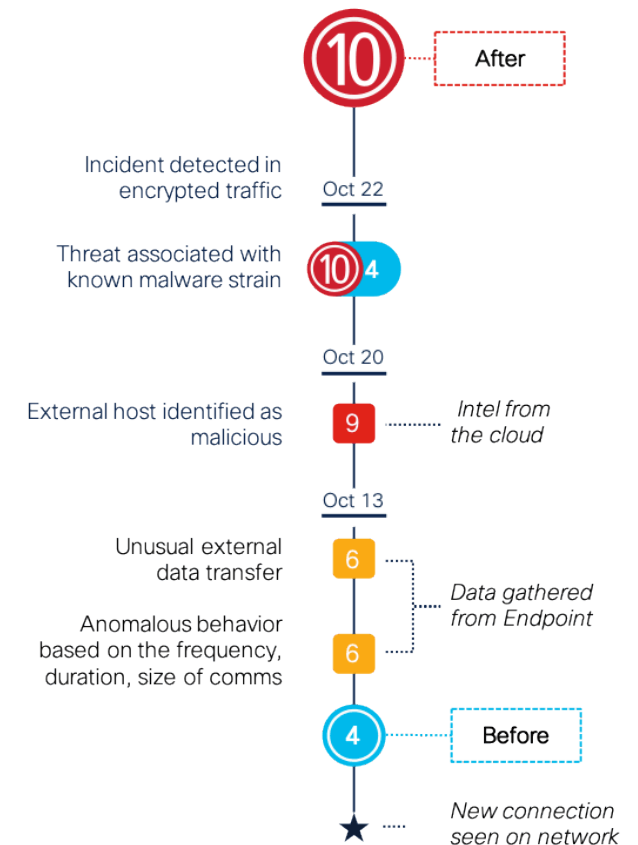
10

After

Incident detected in encrypted traffic

Oct 22

Threat associated with known malware strain

10 4

Oct 20

External host identified as malicious

9

Intel from the cloud

Oct 13

Unusual external data transfer

6

Anomalous behavior based on the frequency, duration, size of comms

6

Data gathered from Endpoint

4

Before

New connection seen on network